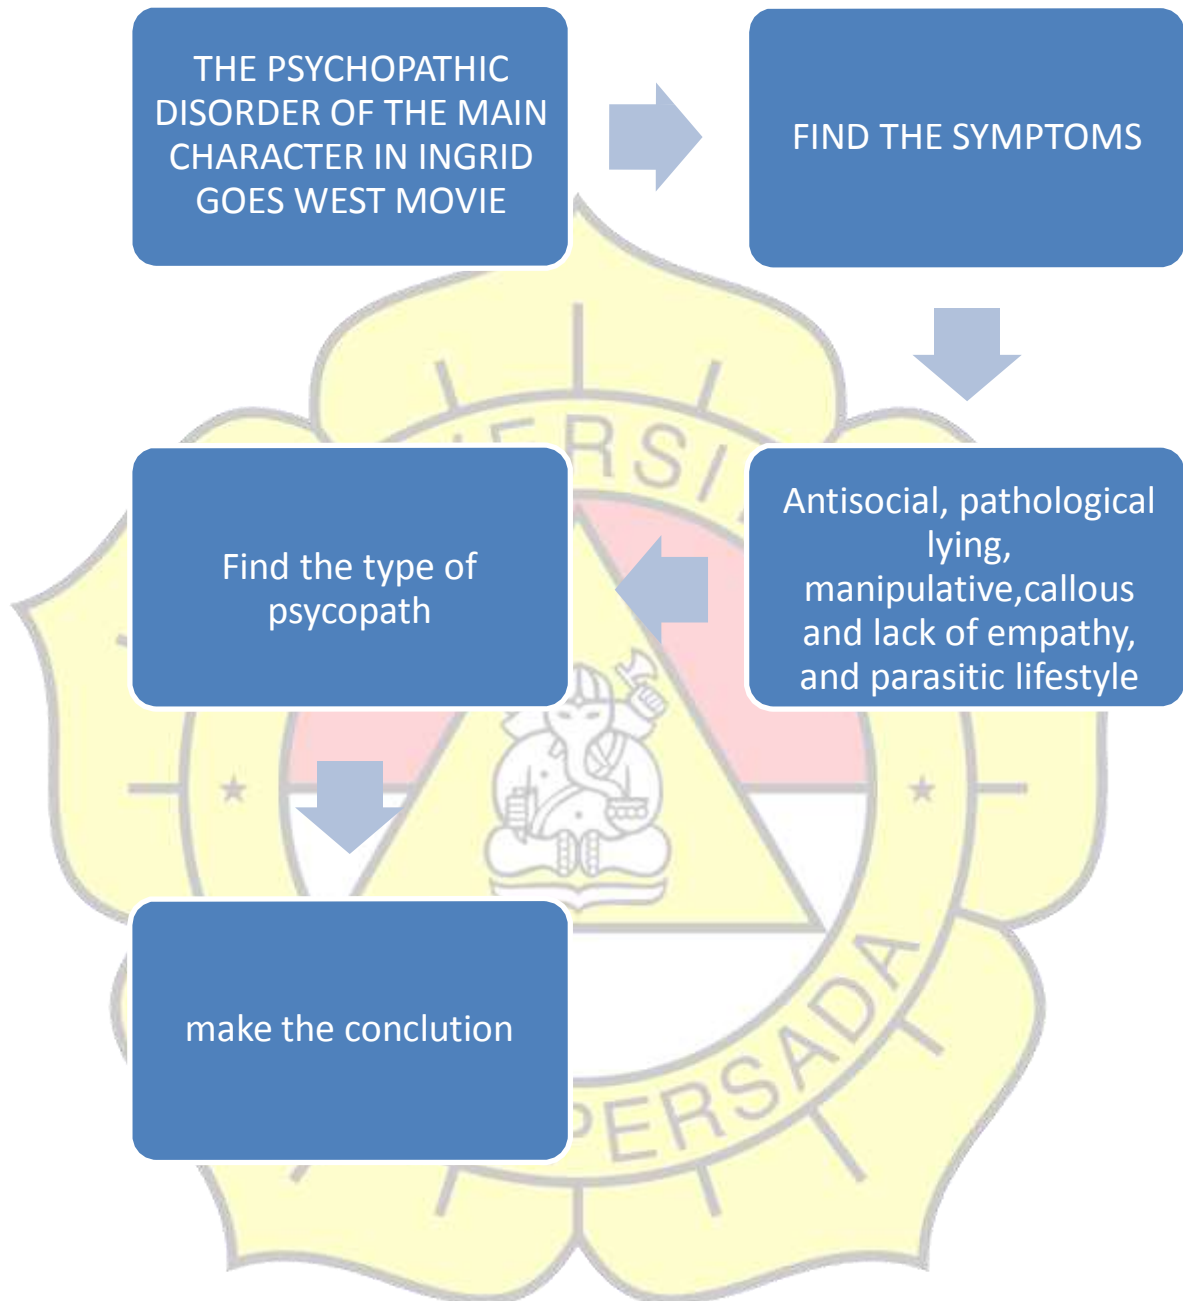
THE PSYCHOPATHIC DISORDER OF THE MAIN CHARACTER IN INGRID GOES WEST MOVIE

FIND THE SYMPTOMS

Antisocial, pathological lying, manipulative,callous and lack of empathy, and parasitic lifestyle

Find the type of psycopath

make the conclution

ERSI

PERSADA